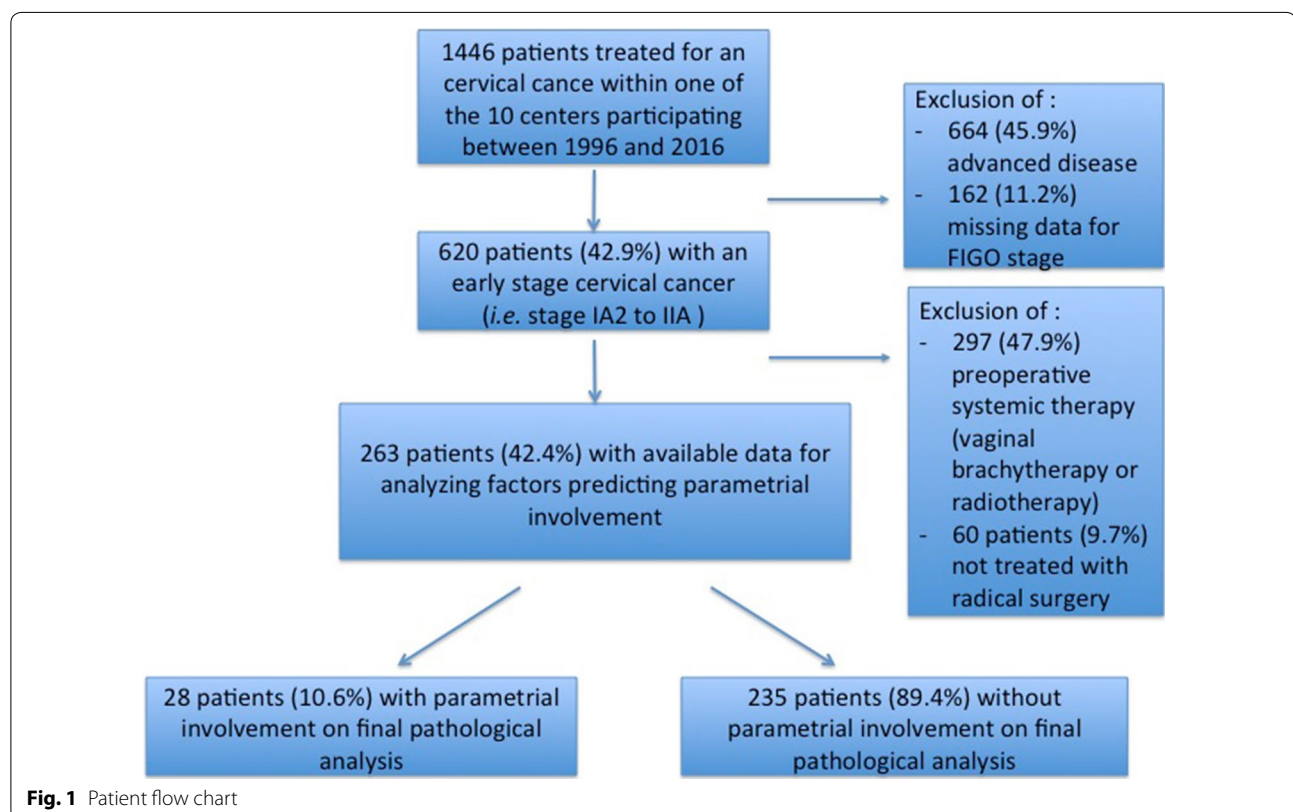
1446 patients treated for an cervical cance within one of the 10 centers participating between 1996 and 2016

Exclusion of :
- 664 (45.9%) advanced disease
- 162 (11.2%) missing data for FIGO stage

620 patients (42.9%) with an early stage cervical cancer (*i.e.* stage IA2 to IIA )

Exclusion of :
- 297 (47.9%) preoperative systemic therapy (vaginal brachytherapy or radiotherapy)
- 60 patients (9.7%) not treated with radical surgery

263 patients (42.4%) with available data for analyzing factors predicting parametrial involvement

28 patients (10.6%) with parametrial involvement on final pathological analysis

235 patients (89.4%) without parametrial involvement on final pathological analysis

**Fig. 1** Patient flow chart